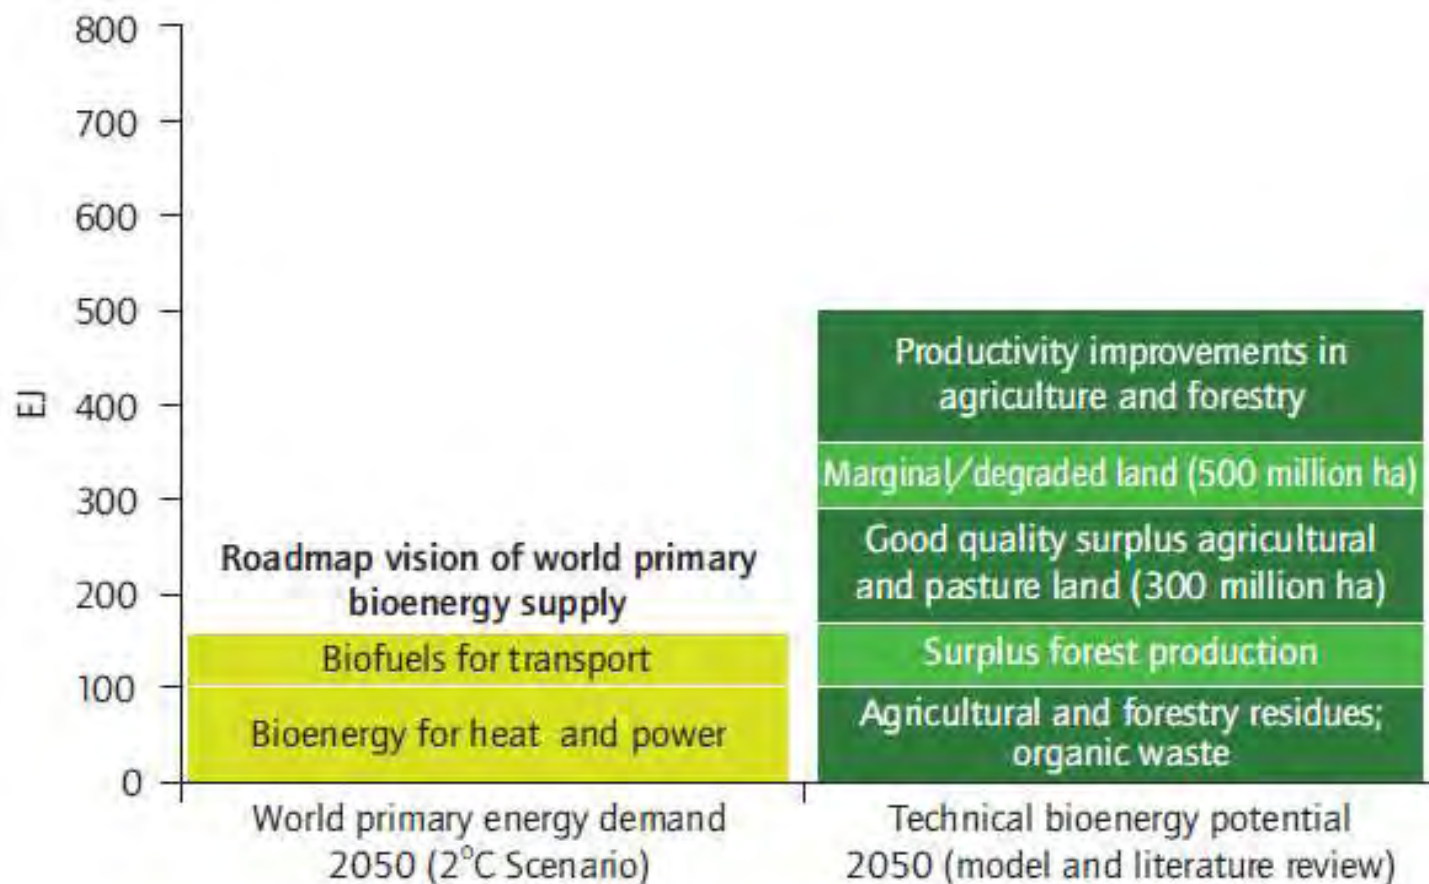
800
700
600
500
400
300
200
100
0

EJ

Roadmap vision of world primary bioenergy supply

Biofuels for transport

Bioenergy for heat and power

Productivity improvements in agriculture and forestry

Marginal/degraded land (500 million ha)

Good quality surplus agricultural and pasture land (300 million ha)

Surplus forest production

Agricultural and forestry residues; organic waste

World primary energy demand 2050 (2°C Scenario)

Technical bioenergy potential 2050 (model and literature review)